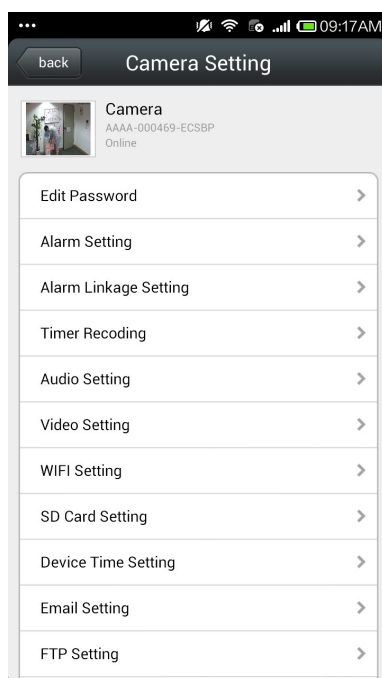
09:17AM

back

Camera Setting

Camera
AAAA-000469-ECSBP
Online

Edit Password

Alarm Setting

Alarm Linkage Setting

Timer Recoding

Audio Setting

Video Setting

WIFI Setting

SD Card Setting

Device Time Setting

Email Setting

FTP Setting